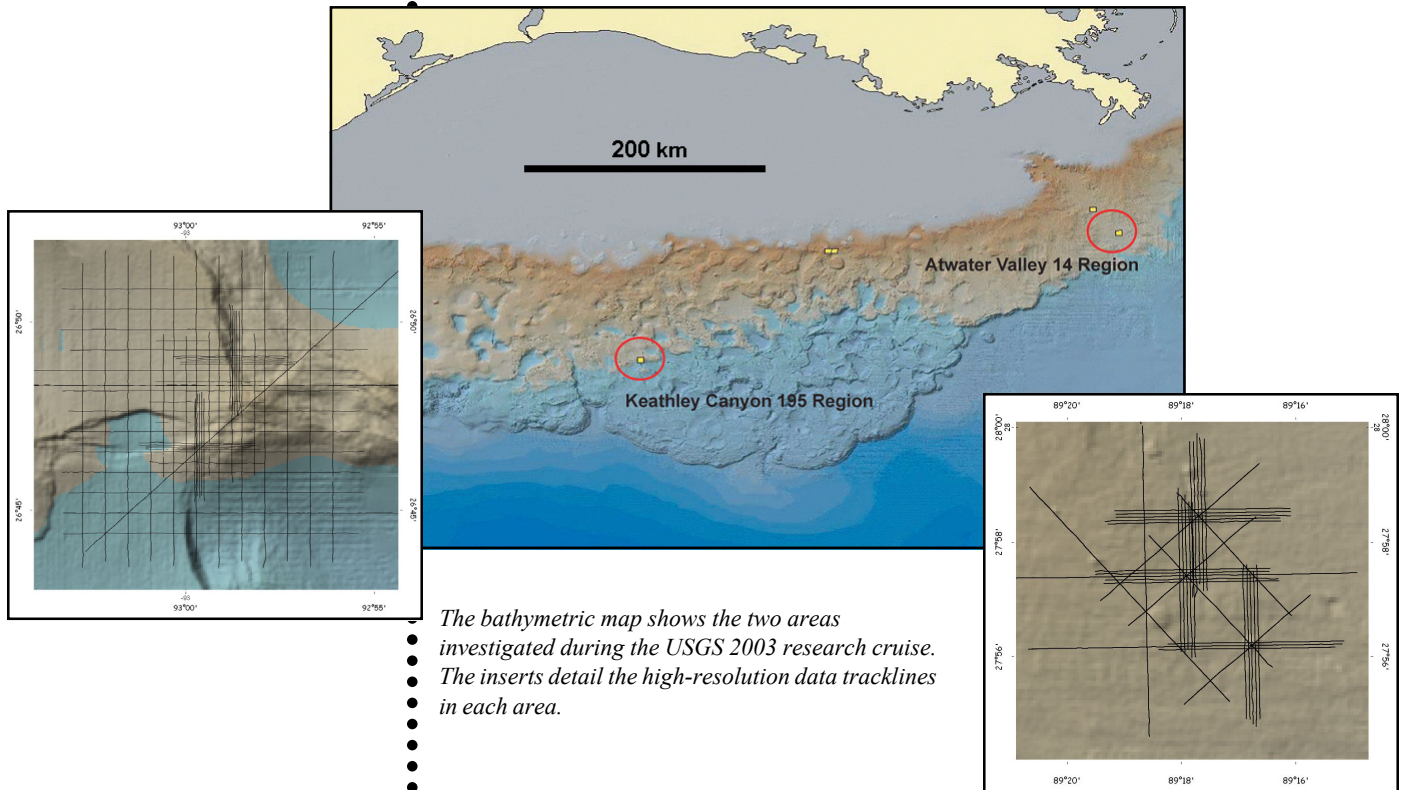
200 km

Atwater Valley 14 Region

Keathley Canyon 195 Region

93°00'
-93
92°55'

26°50'
26°50'

26°45'
26°45'

-93
93°00'
92°55'

89°20'
89°18'
89°16'

28°00'
28
28°00'
28

27°58'
27°58'

27°56'
27°56'

89°20'
89°18'
89°16'

The bathymetric map shows the two areas investigated during the USGS 2003 research cruise. The inserts detail the high-resolution data tracklines in each area.